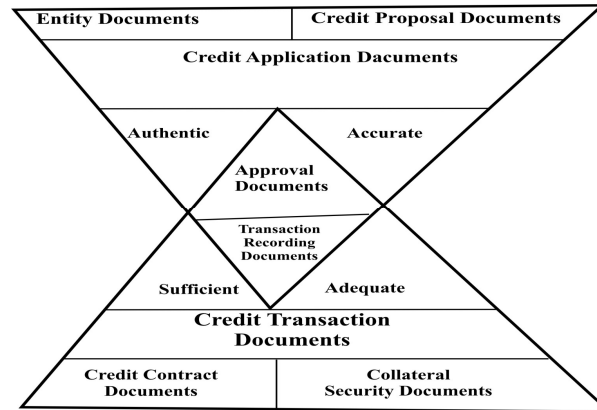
Entity Documents

Credit Proposal Documents

Credit Application Dacuments

Authentic

Accurate

Approval Documents

Transaction Recording Documents

Sufficient

Adequate

Credit Transaction Documents

Credit Contract Documents

Collateral Security Documents